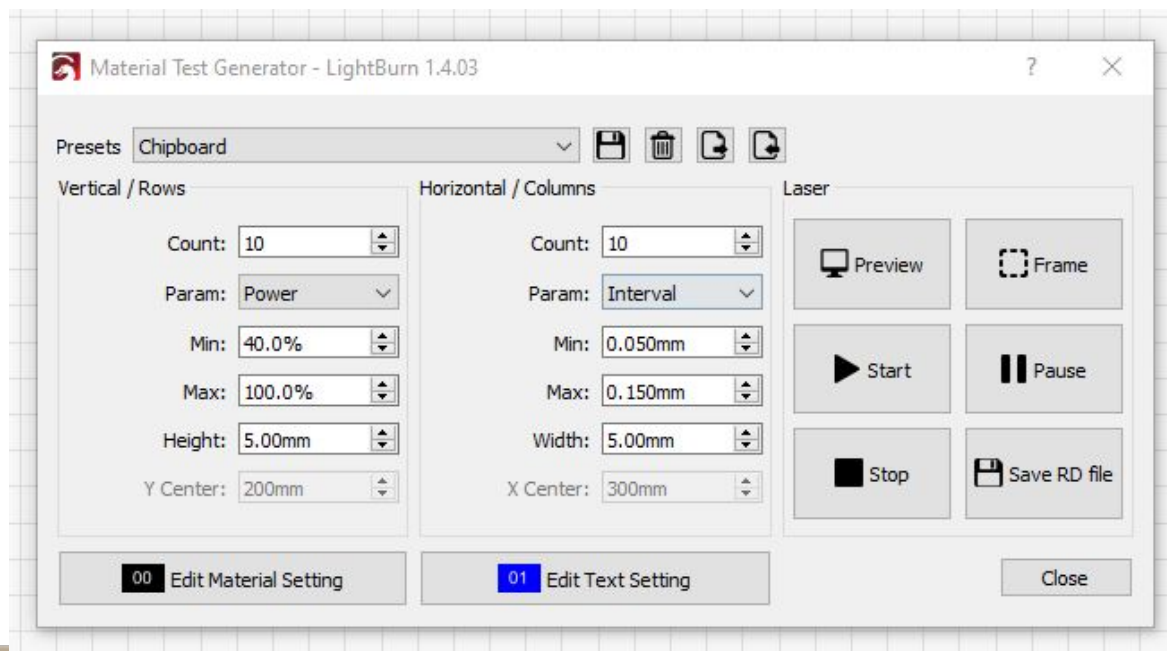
Material Test Generator - LightBurn 1.4.03

?

Presets Chipboard

Vertical / Rows

Count: 10

Param: Power

Min: 40.0%

Max: 100.0%

Height: 5.00mm

Y Center: 200mm

Horizontal / Columns

Count: 10

Param: Interval

Min: 0.050mm

Max: 0.150mm

Width: 5.00mm

X Center: 300mm

Laser

Preview

Frame

Start

Pause

Stop

Save RD file

00 Edit Material Setting

01 Edit Text Setting

Close